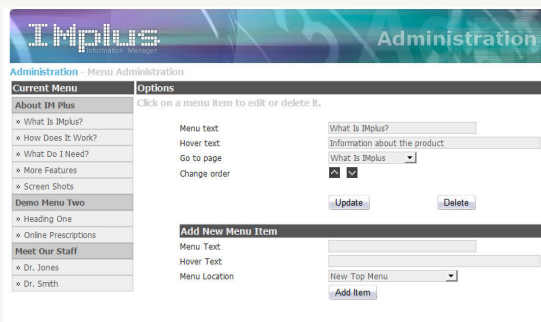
IMplus
Information Manager
Administration

Administration - Menu Administration

Current Menu
About IM Plus
» What Is IMplus?
» How Does It Work?
» What Do I Need?
» More Features
» Screen Shots
Demo Menu Two
» Heading One
» Online Prescriptions
Meet Our Staff
» Dr. Jones
» Dr. Smith

Options
Click on a menu item to edit or delete it.

Menu text: What Is IMplus?
Hover text: Information about the product
Go to page: What Is IMplus
Change order

Update
Delete

Add New Menu Item
Menu Text
Hover Text
Menu Location: New Top Menu
Add Item